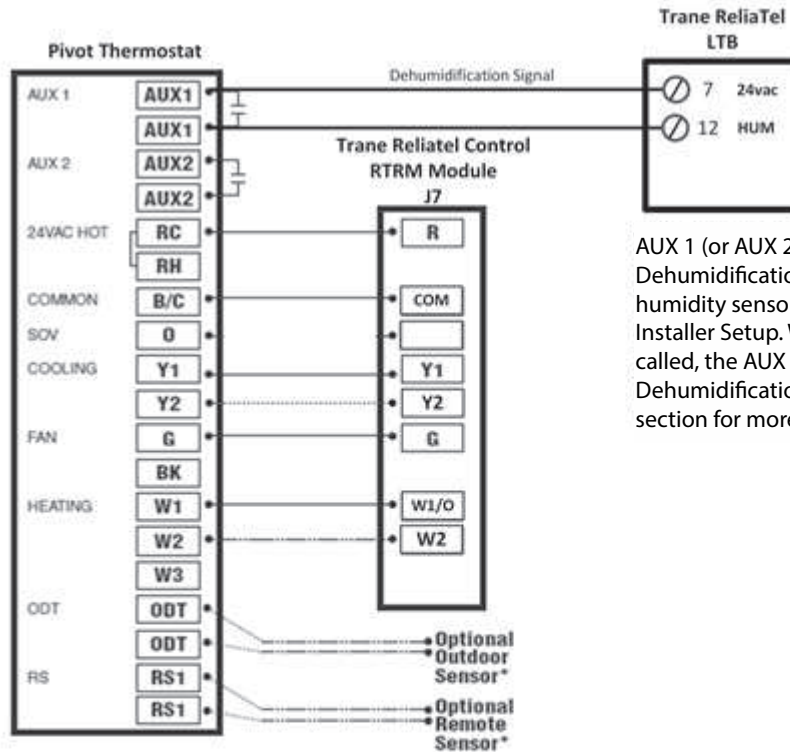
Pivot Thermostat

Trane ReliaTel
LTB

Dehumidification Signal

7 24vac
12 HUM

Trane Reliatel Control
RTRM Module
J7

AUX 1 AUX1
AUX1
AUX 2 AUX2
AUX2
24VAC HOT RC
RH
COMMON B/C
SOV O
COOLING Y1
Y2
FAN G
BK
HEATING W1
W2
W3
ODT ODT
ODT
RS RS1
RS1

R
COM
Y1
Y2
G
W1/O
W2

Optional
Outdoor
Sensor*

Optional
Remote
Sensor*

AUX 1 (or AUX 2
Dehumidificatio
humidity senso
Installer Setup. W
called, the AUX
Dehumidificatio
section for more